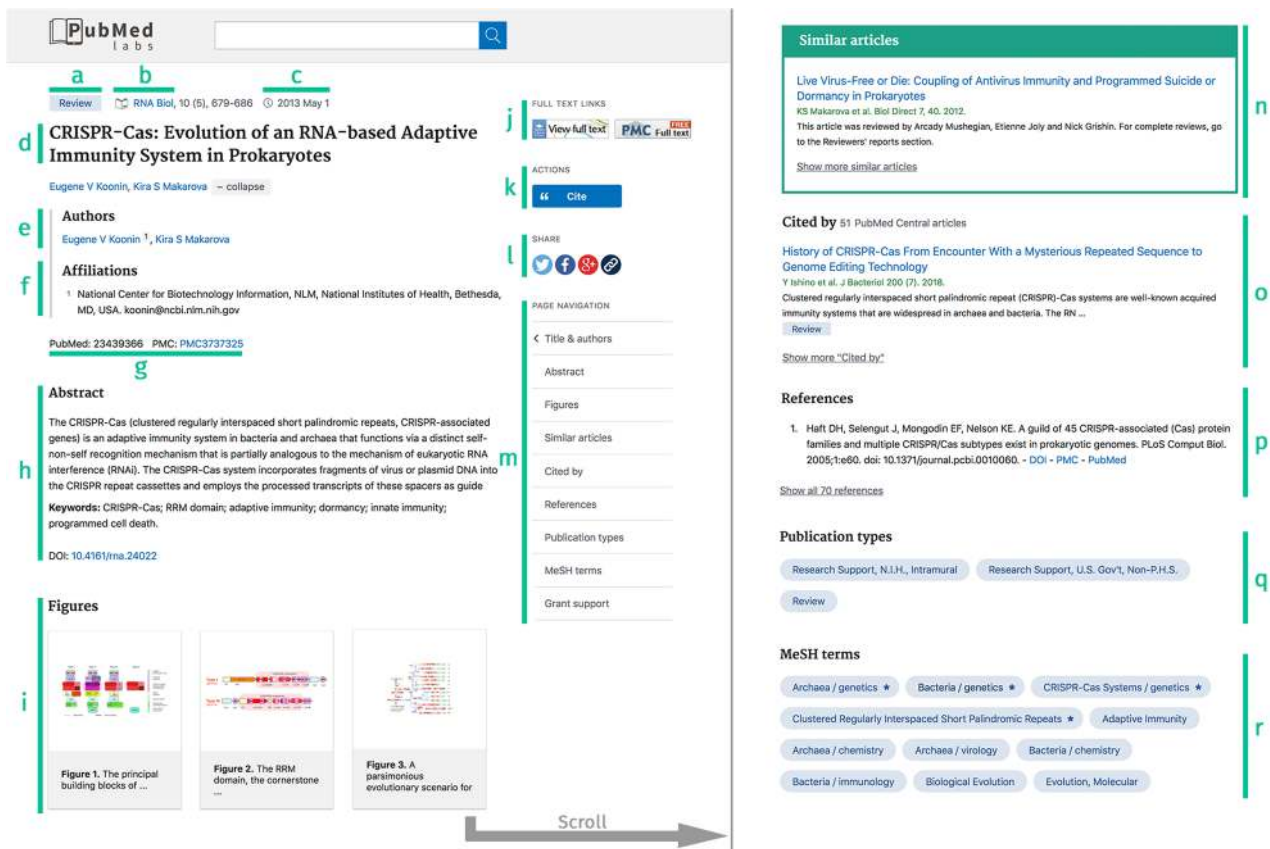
PubMed labs

a b c

Review RNA Biol, 10 (5), 679-686 2013 May 1

d CRISPR-Cas: Evolution of an RNA-based Adaptive Immunity System in Prokaryotes

Eugene V Koonin, Kira S Makarova ~ collapse

e Authors
Eugene V Koonin 1, Kira S Makarova

f Affiliations
1 National Center for Biotechnology Information, NLM, National Institutes of Health, Bethesda, MD, USA. koonin@ncbi.nlm.nih.gov

PubMed: 23439366 PMC: PMC3737325
g

h Abstract
The CRISPR-Cas (clustered regularly interspaced short palindromic repeats, CRISPR-associated genes) is an adaptive immunity system in bacteria and archaea that functions via a distinct self-non-self recognition mechanism that is partially analogous to the mechanism of eukaryotic RNA interference (RNAi). The CRISPR-Cas system incorporates fragments of virus or plasmid DNA into the CRISPR repeat cassettes and employs the processed transcripts of these spacers as guide

Keywords: CRISPR-Cas; RRM domain; adaptive immunity; dormancy; innate immunity; programmed cell death.

DOI: 10.4161/rna.24022

i Figures

Figure 1. The principal building blocks of ...

Figure 2. The RRM domain, the cornerstone ...

Figure 3. A parsimonious evolutionary scenario for

j FULL TEXT LINKS
View full text PMC FREE Full text

k ACTIONS
Cite

l SHARE

m PAGE NAVIGATION
Title & authors
Abstract
Figures
Similar articles
Cited by
References
Publication types
MeSH terms
Grant support

Scroll

n Similar articles
Live Virus-Free or Die: Coupling of Antivirus Immunity and Programmed Suicide or Dormancy in Prokaryotes
KS Makarova et al. Biol Direct 7, 40. 2012.
This article was reviewed by Arcady Mushegian, Etienne Joly and Nick Grishin. For complete reviews, go to the Reviewers' reports section.
Show more similar articles

o Cited by 51 PubMed Central articles
History of CRISPR-Cas From Encounter With a Mysterious Repeated Sequence to Genome Editing Technology
Y Ishino et al. J Bacteriol 200 (7). 2018.
Clustered regularly interspaced short palindromic repeat (CRISPR)-Cas systems are well-known acquired immunity systems that are widespread in archaea and bacteria. The RN ...
Review
Show more "Cited by"

p References
1. Haft DH, Selengut J, Mongodin EF, Nelson KE. A guild of 45 CRISPR-associated (Cas) protein families and multiple CRISPR/Cas subtypes exist in prokaryotic genomes. PLoS Comput Biol. 2005;1:e60. doi: 10.1371/journal.pcbi.0010060. - DOI - PMC - PubMed
Show all 70 references

q Publication types
Research Support, N.I.H., Intramural
Research Support, U.S. Gov't, Non-P.H.S.
Review

r MeSH terms
Archaea / genetics *
Bacteria / genetics *
CRISPR-Cas Systems / genetics *
Clustered Regularly Interspaced Short Palindromic Repeats *
Adaptive Immunity
Archaea / chemistry
Archaea / virology
Bacteria / chemistry
Bacteria / immunology
Biological Evolution
Evolution, Molecular